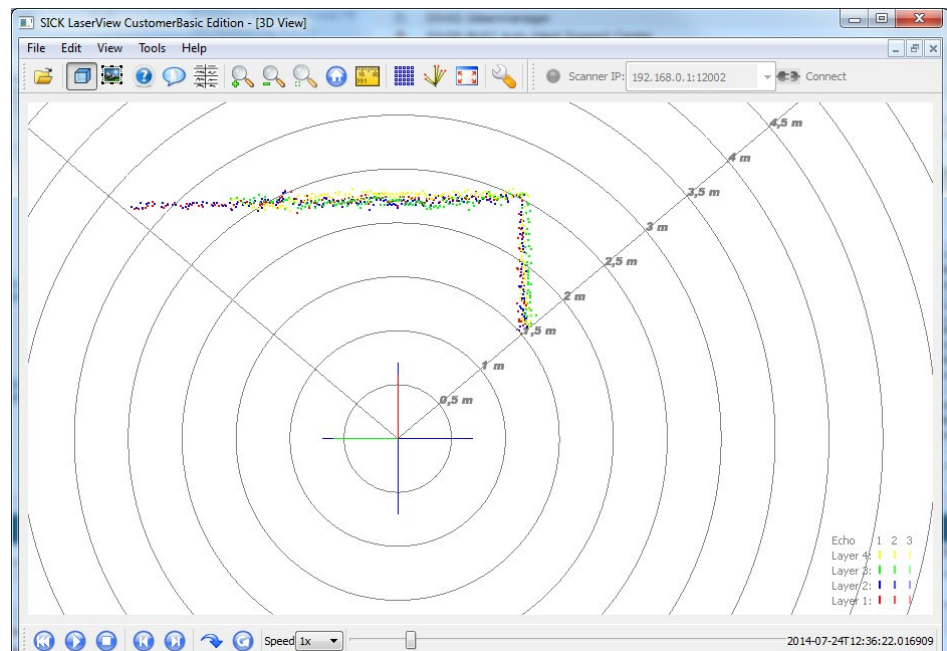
SICK LaserView CustomerBasic Edition - [3D View]

File Edit View Tools Help

Scanner IP: 192.168.0.1:12002 Connect

4,5 m
4 m
3,5 m
3 m
2,5 m
2 m
1,5 m
1 m
0,5 m

Echo 1 2 3
Layer 4:
Layer 3:
Layer 2:
Layer 1:

Speed 1x

2014-07-24T12:36:22.016909